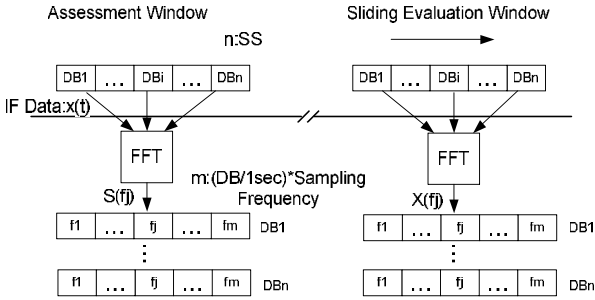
Assessment Window

Sliding Evaluation Window

n:SS

| DB1 | … | DBi | … | DBn |
|---|---|---|---|---|

| DB1 | … | DBi | … | DBn |
|---|---|---|---|---|

IF Data:x(t)

FFT

FFT

S(fj)

m:(DB/1sec)*Sampling Frequency

X(fj)

| f1 | … | fj | … | fm |
|---|---|---|---|---|

DB1

⋮

| f1 | … | fj | … | fm |
|---|---|---|---|---|

DBn

| f1 | … | fj | … | fm |
|---|---|---|---|---|

DB1

⋮

| f1 | … | fj | … | fm |
|---|---|---|---|---|

DBn